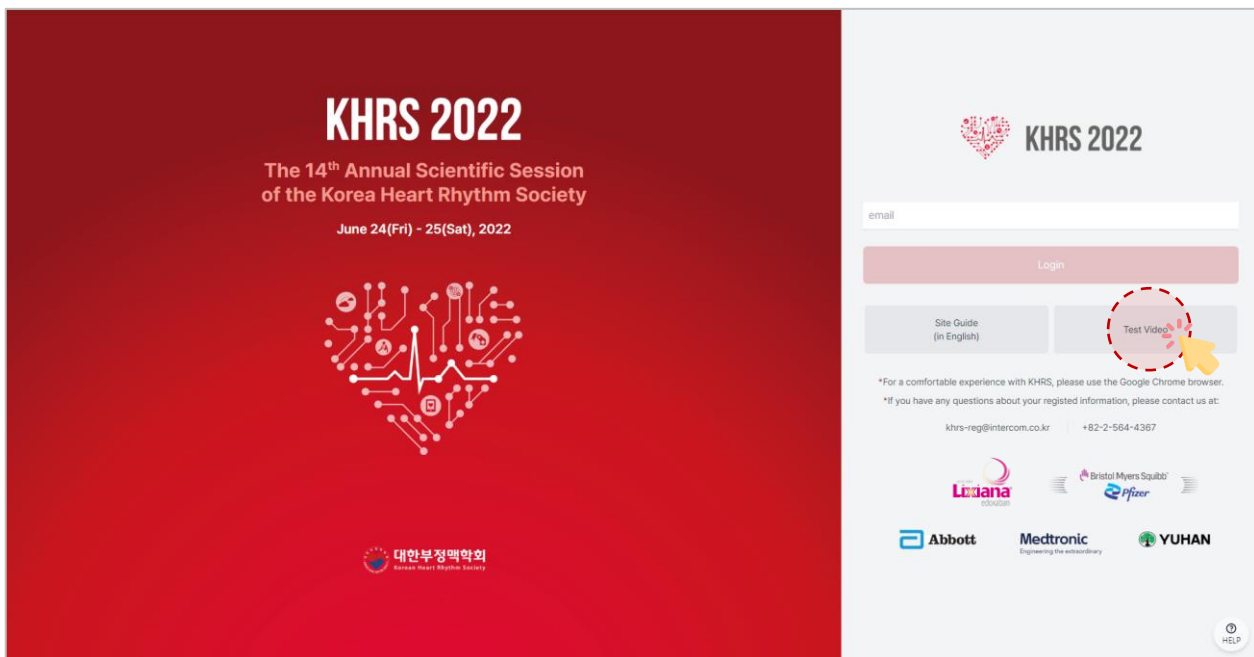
KHRS 2022

The 14th Annual Scientific Session of the Korea Heart Rhythm Society

June 24(Fri) - 25(Sat), 2022

대한부정맥학회
Korean Heart Rhythm Society

KHRS 2022

email

Login

Site Guide
(in English)

Test Video

*For a comfortable experience with KHRS, please use the Google Chrome browser.
*If you have any questions about your registed information, please contact us at:

khrs-reg@intercom.co.kr | +82-2-564-4367

Lixiana

Bristol Myers Squibb
Pfizer

Abbott

Medtronic
Engineering the extraordinary

YUHAN

HELP